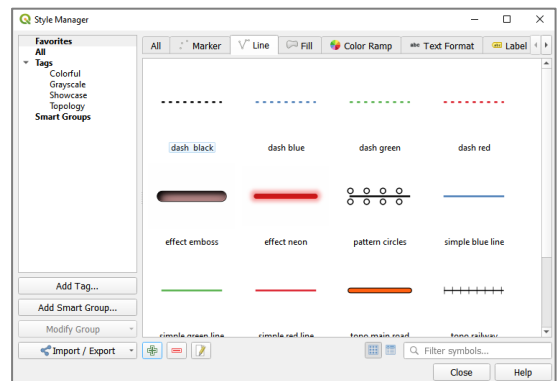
Style Manager

Favorites
All
Tags
Colorful
Grayscale
Showcase
Topology
Smart Groups

All | Marker | Line | Fill | Color Ramp | Text Format | Label

dash black
dash blue
dash green
dash red
effect emboss
effect neon
pattern circles
simple blue line
simple green line
simple red line
topo main road
topo railway

Add Tag...
Add Smart Group...
Modify Group
Import / Export

Filter symbols...

Close
Help